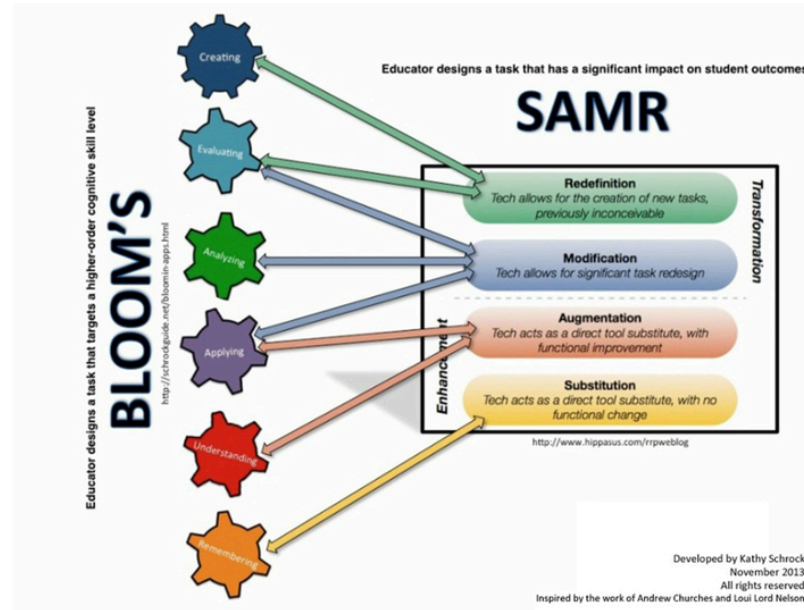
Educator designs a task that targets a higher-order cognitive skill level

BLOOM'S

http://schrockguide.net/bloomin-apps.html

Creating

Evaluating

Analyzing

Applying

Understanding

Remembering

Educator designs a task that has a significant impact on student outcomes

SAMR

Transformation

Redefinition
Tech allows for the creation of new tasks, previously inconceivable

Modification
Tech allows for significant task redesign

Enhancement

Augmentation
Tech acts as a direct tool substitute, with functional improvement

Substitution
Tech acts as a direct tool substitute, with no functional change

http://www.hippasus.com/rrpweblog

Developed by Kathy Schrock
November 2013
All rights reserved
Inspired by the work of Andrew Churches and Loui Lord Nelson